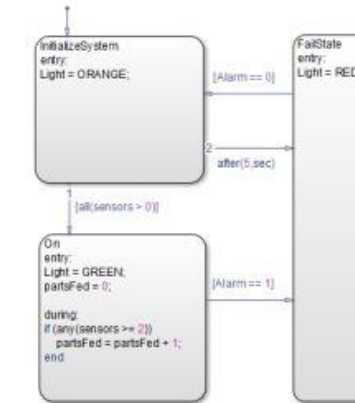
InitializeSystem
entry:
Light = ORANGE;

FailState
entry:
Light = RED

[Alarm == 0]

2
after(5,sec)

1
[all(sensors > 0)]

On
entry:
Light = GREEN;
partsFed = 0;

during:
if (any(sensors >= 2))
partsFed = partsFed + 1;
end

[Alarm == 1]